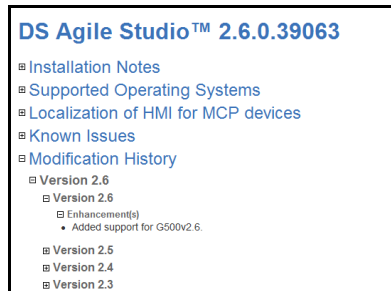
DS Agile Studio™ 2.6.0.39063

⊞ Installation Notes

⊞ Supported Operating Systems

⊞ Localization of HMI for MCP devices

⊞ Known Issues

⊟ Modification History

⊟ Version 2.6

⊟ Version 2.6

⊟ Enhancement(s)

• Added support for G500v2.6.

⊞ Version 2.5

⊞ Version 2.4

⊞ Version 2.3